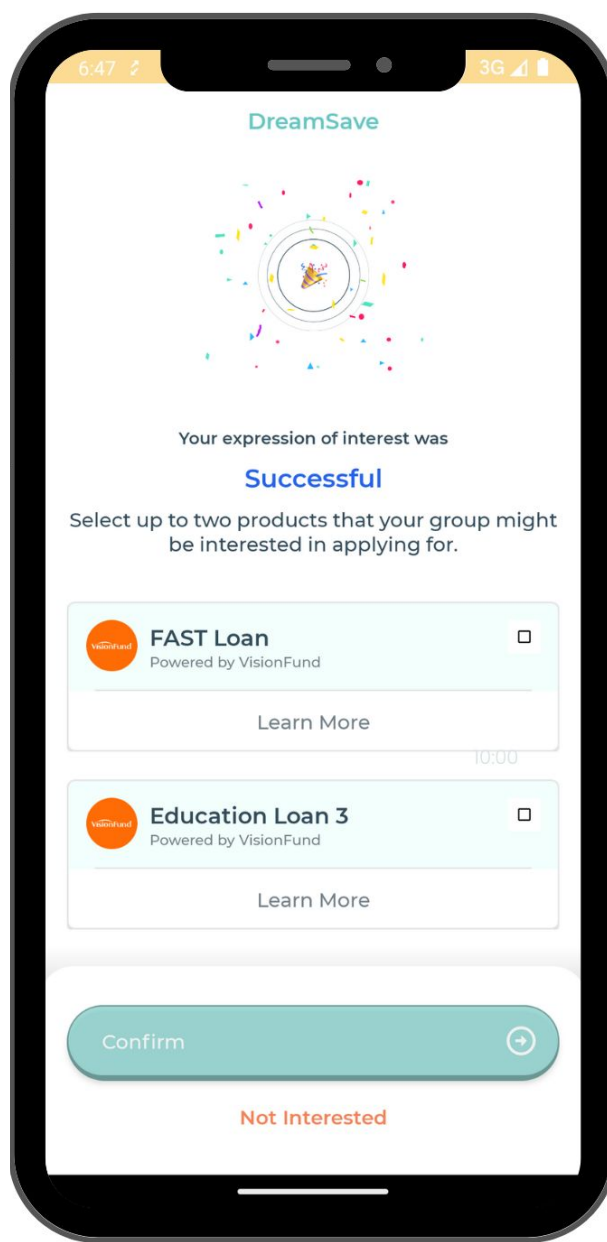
6:47

3G

DreamSave

Your expression of interest was

Successful

Select up to two products that your group might be interested in applying for.

VisionFund

FAST Loan

Powered by VisionFund

Learn More

10:00

VisionFund

Education Loan 3

Powered by VisionFund

Learn More

Confirm

Not Interested